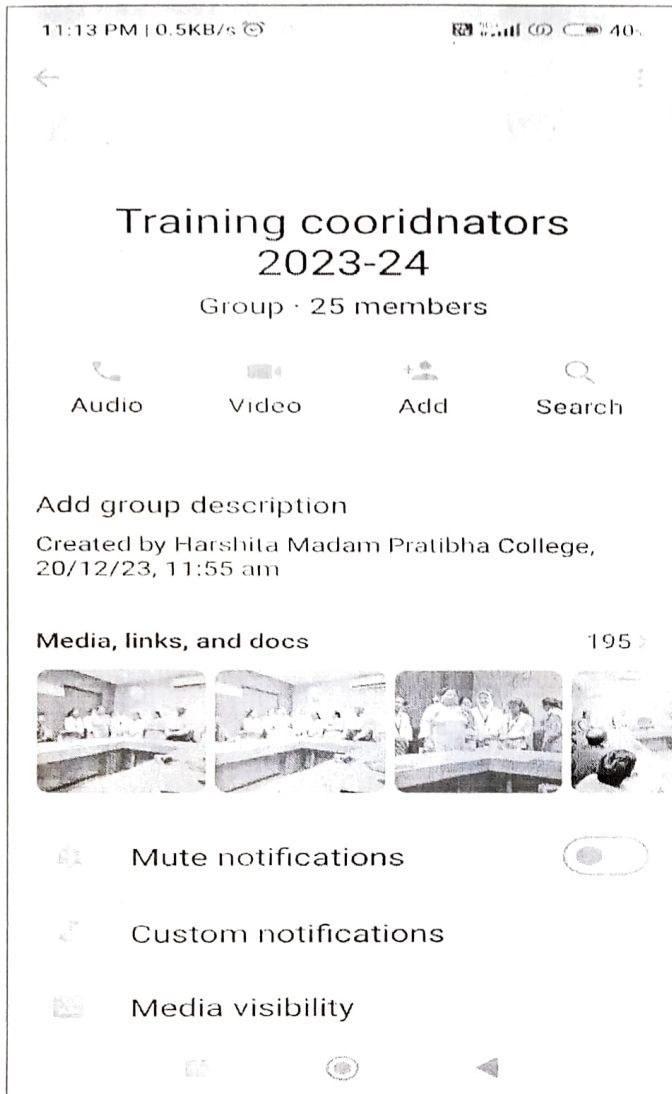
11:13 PM | 0.5KB/s 40

Training cooridnators 2023-24

Group · 25 members

Audio Video Add Search

Add group description

Created by Harshita Madam Pratibha College, 20/12/23, 11:55 am

Media, links, and docs 195

Mute notifications

Custom notifications

Media visibility